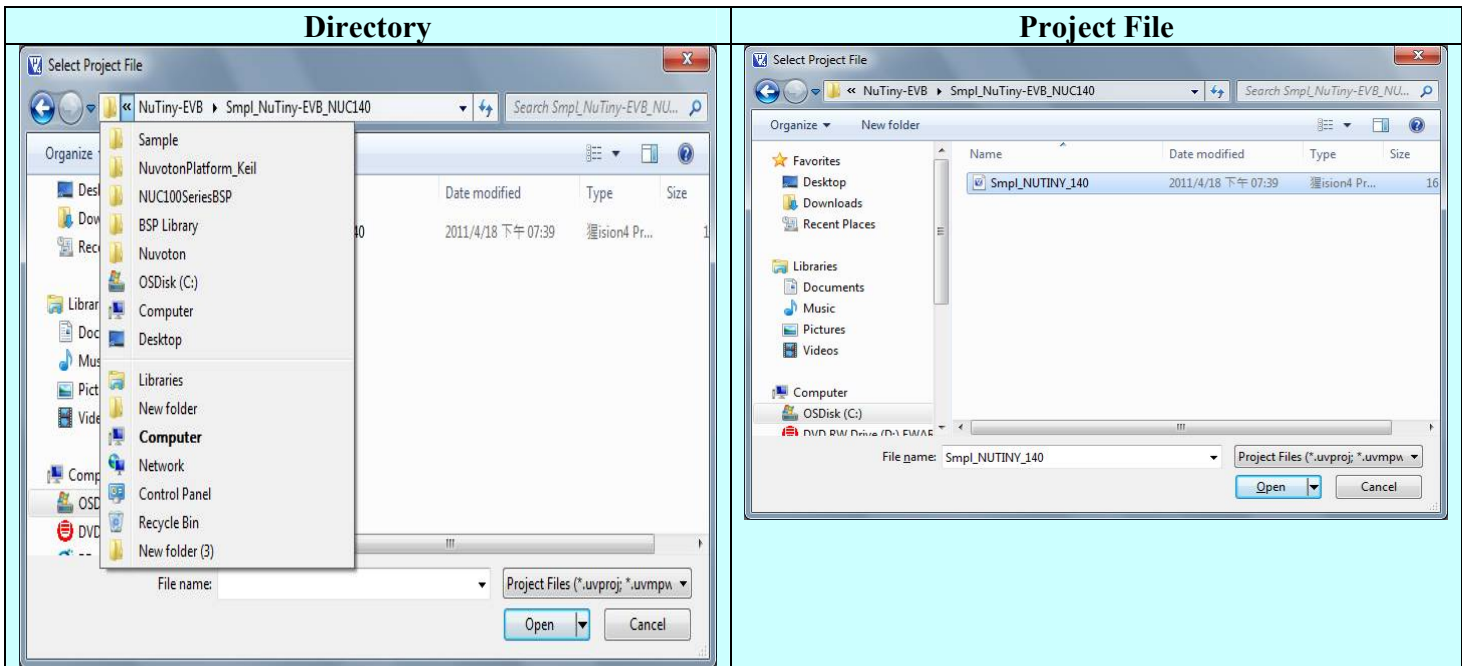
| Directory | Project File |
|---|---|
| Select Project File « NuTiny-EVB ▸ Smpl_NuTiny-EVB_NUC140 Search Smpl_NuTiny-EVB_NU... Organize Sample NuvotonPlatform_Keil NUC100SeriesBSP BSP Library Nuvoton OSDisk (C:) Computer Desktop Libraries New folder Computer Network Control Panel Recycle Bin New folder (3) Desk Dow Rec Librar Doc Mus Pict Vide Comp OSD DVD Date modified Type Size 40 2011/4/18 下午 07:39 舊ision4 Pr... 1 File name: Project Files (*.uvproj; *.uvmpw Open Cancel | Select Project File « NuTiny-EVB ▸ Smpl_NuTiny-EVB_NUC140 Search Smpl_NuTiny-EVB_NU... Organize ▾ New folder Favorites Desktop Downloads Recent Places Libraries Documents Music Pictures Videos Computer OSDisk (C:) DVD RW Drive (D:) EWAR Name Date modified Type Size Smpl_NUTINY_140 2011/4/18 下午 07:39 舊ision4 Pr... 16 File name: Smpl_NUTINY_140 Project Files (*.uvproj; *.uvmpw Open Cancel |